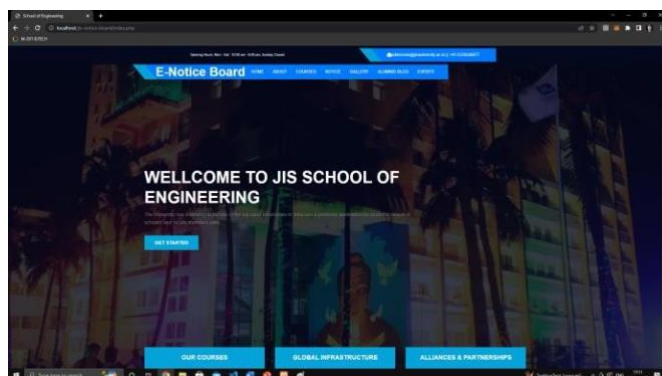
School of Engineering

localhost/e-notice-board/index.php

Opening Hours: Mon - Sat : 10:00 am - 5:00 pm, Sunday Closed

E-Notice Board HOME ABOUT COURSES NOTICE GALLERY ALUMNI BLOG EVENTS

WELLCOME TO JIS SCHOOL OF ENGINEERING

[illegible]

GET STARTED

OUR COURSES

GLOBAL INFRASTRUCTURE

ALLIANCES & PARTNERSHIPS